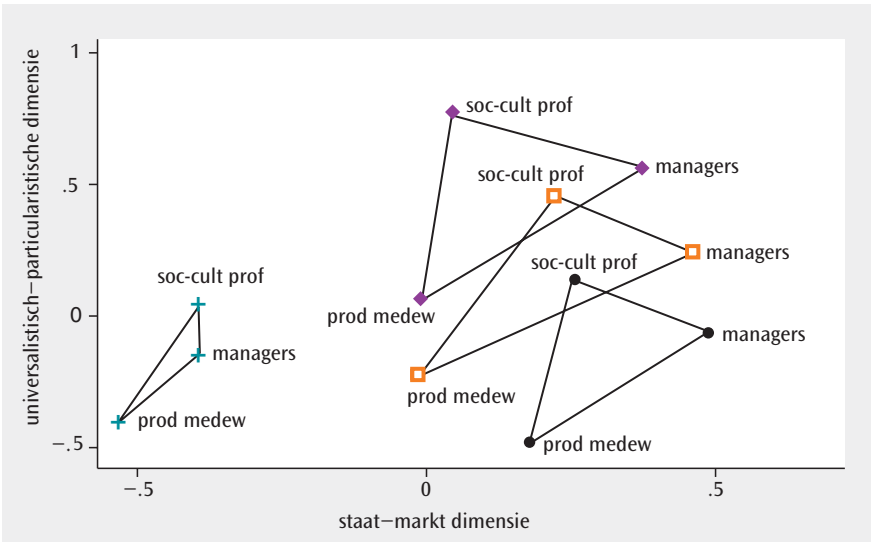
universalistisch–particularistische dimensie

1

.5

0

–.5

–.5

0

.5

staat–markt dimensie

soc-cult prof

managers

prod medew

soc-cult prof

managers

soc-cult prof

managers

prod medew

soc-cult prof

managers

prod medew

prod medew